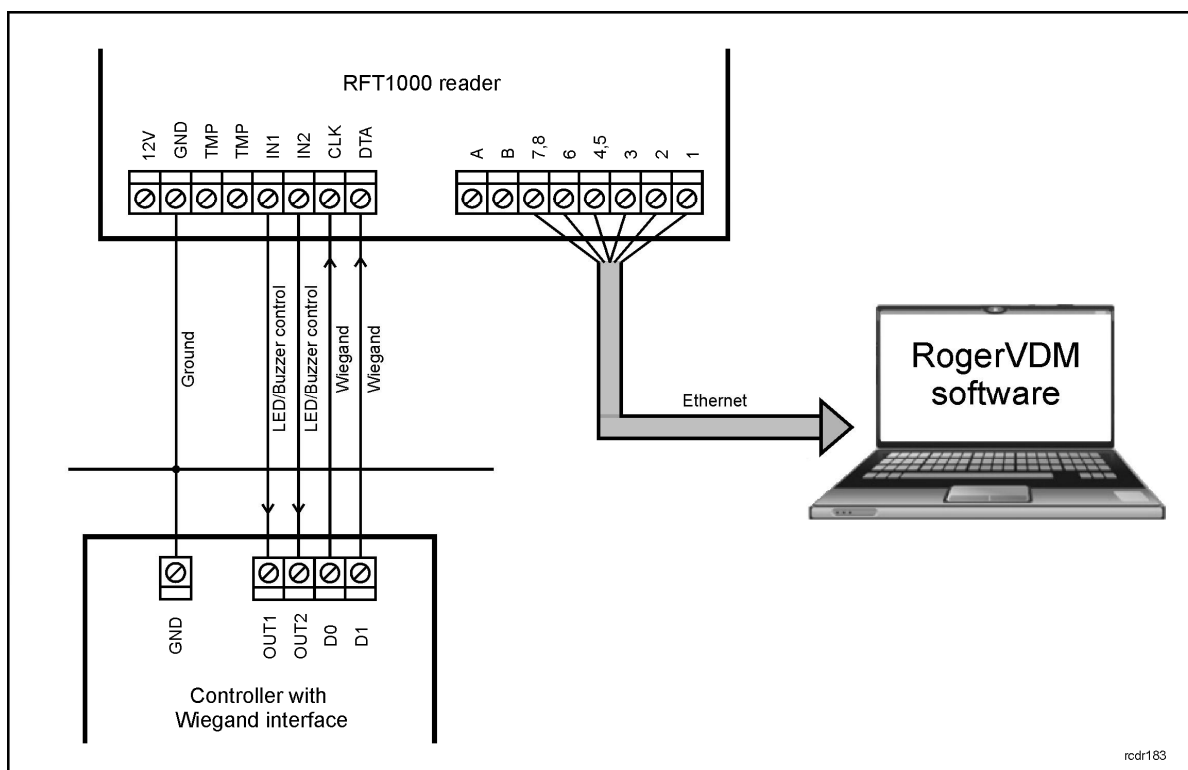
RFT1000 reader

12V
GND
TMP
TMP
IN1
IN2
CLK
DTA

A
B
7,8
6
4,5
3
2
1

Ground
LED/Buzzer control
LED/Buzzer control
Wiegand
Wiegand

Ethernet

RogerVDM software

GND
OUT1
OUT2
D0
D1

Controller with Wiegand interface

rcdr183